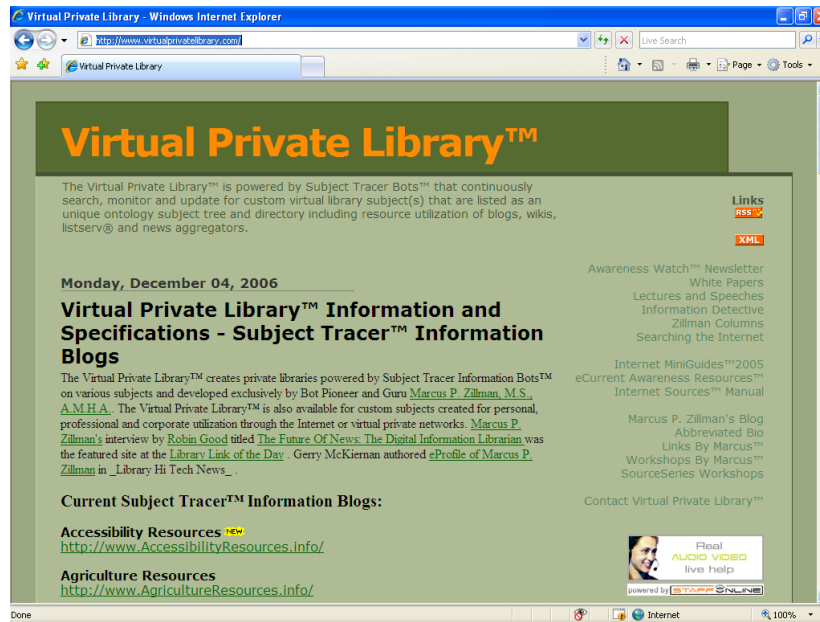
Virtual Private Library - Windows Internet Explorer

http://www.virtualprivatelibrary.com/

Live Search

Virtual Private Library

Page ▾ Tools ▾

Virtual Private Library™

The Virtual Private Library™ is powered by Subject Tracer Bots™ that continuously search, monitor and update for custom virtual library subject(s) that are listed as an unique ontology subject tree and directory including resource utilization of blogs, wikis, listserv® and news aggregators.

Links
RSS
XML

Monday, December 04, 2006

Virtual Private Library™ Information and Specifications - Subject Tracer™ Information Blogs

The Virtual Private Library™ creates private libraries powered by Subject Tracer Information Bots™ on various subjects and developed exclusively by Bot Pioneer and Guru Marcus P. Zillman, M.S., A.M.H.A.. The Virtual Private Library™ is also available for custom subjects created for personal, professional and corporate utilization through the Internet or virtual private networks. Marcus P. Zillman's interview by Robin Good titled The Future Of News: The Digital Information Librarian was the featured site at the Library Link of the Day . Gerry McKiernan authored eProfile of Marcus P. Zillman in _Library Hi Tech News_ .

Current Subject Tracer™ Information Blogs:

Accessibility Resources NEW
http://www.AccessibilityResources.info/

Agriculture Resources
http://www.AgricultureResources.info/

Awareness Watch™ Newsletter
White Papers
Lectures and Speeches
Information Detective
Zillman Columns
Searching the Internet

Internet MiniGuides™2005
eCurrent Awareness Resources™
Internet Sources™ Manual

Marcus P. Zillman's Blog
Abbreviated Bio
Links By Marcus™
Workshops By Marcus™
SourceSeries Workshops

Contact Virtual Private Library™

Real
AUDIO VIDEO
live help
powered by STAFFONLINE

Done

Internet

100%